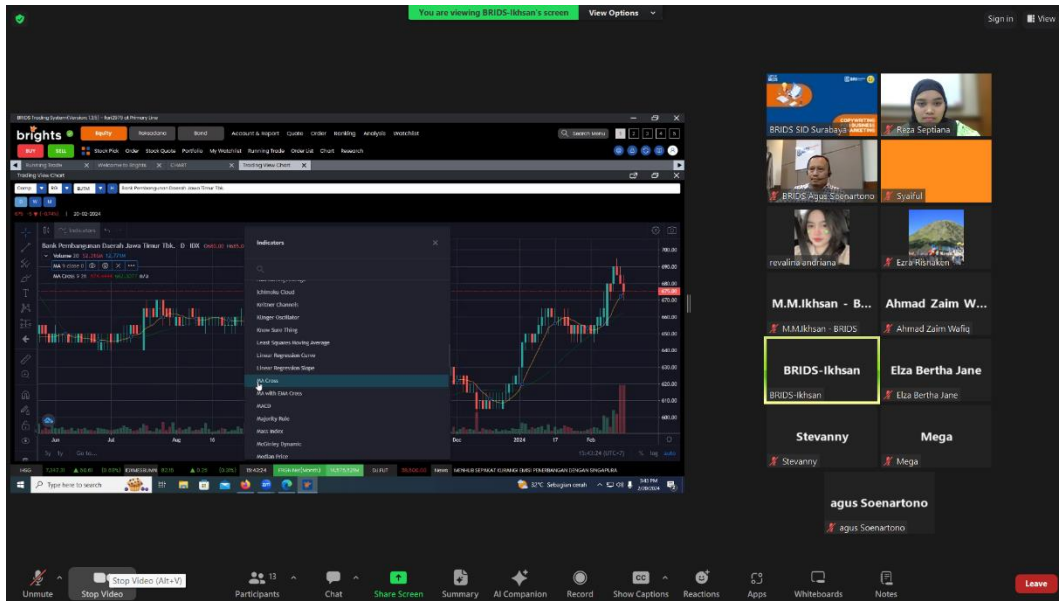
You are viewing BRIDS-Ikhsan's screen View Options

Sign in View

BRIDS Trading System Version 12.0

brights Equity Bond Account & Report Quote Order Ranking Analysis Watchlist

BUY SELL Stock Pick Order Stock Quote Portfolio My Watchlist Running Trade Order List Chart Research

Running Trade Welcome to Brights CHART Trading View Chart

Trading View Chart

Bank Pembangunan Daerah Jawa Timur Tbk.

20-02-2024

Bank Pembangunan Daerah Jawa Timur Tbk. · D · IDX

Volume 20

MA Cross 9 26

Indicators

Keltner Channels

Klinger Oscillator

Know Sure Thing

Least Squares Moving Average

Linear Regression Curve

Linear Regression Slope

MA Cross

MA with EMA Cross

MACD

Majority Rule

Mass Index

McGinley Dynamic

Median Price

700.00
690.00
680.00
670.00
660.00
650.00
640.00
630.00
620.00
610.00
600.00

Jun Jul Aug Dec 2024 17 Feb

Type here to search

32°C Sebagian cerah

BRIDS SID Surabaya

Reza Septiana

BRIDS Agus Soenartono

Syaiful

revalina andriana

Ezra Rishaken

M.M.Ikhsan - B...

M.M.Ikhsan - BRIDS

Ahmad Zaim W...

Ahmad Zaim Wafiq

BRIDS-Ikhsan

BRIDS-Ikhsan

Elza Bertha Jane

Elza Bertha Jane

Stevanny

Stevanny

Mega

Mega

agus Soenartono

agus Soenartono

Unmute Stop Video Stop Video (Alt+V) Participants 13 Chat Share Screen Summary AI Companion Record Show Captions Reactions Apps Whiteboards Notes Leave